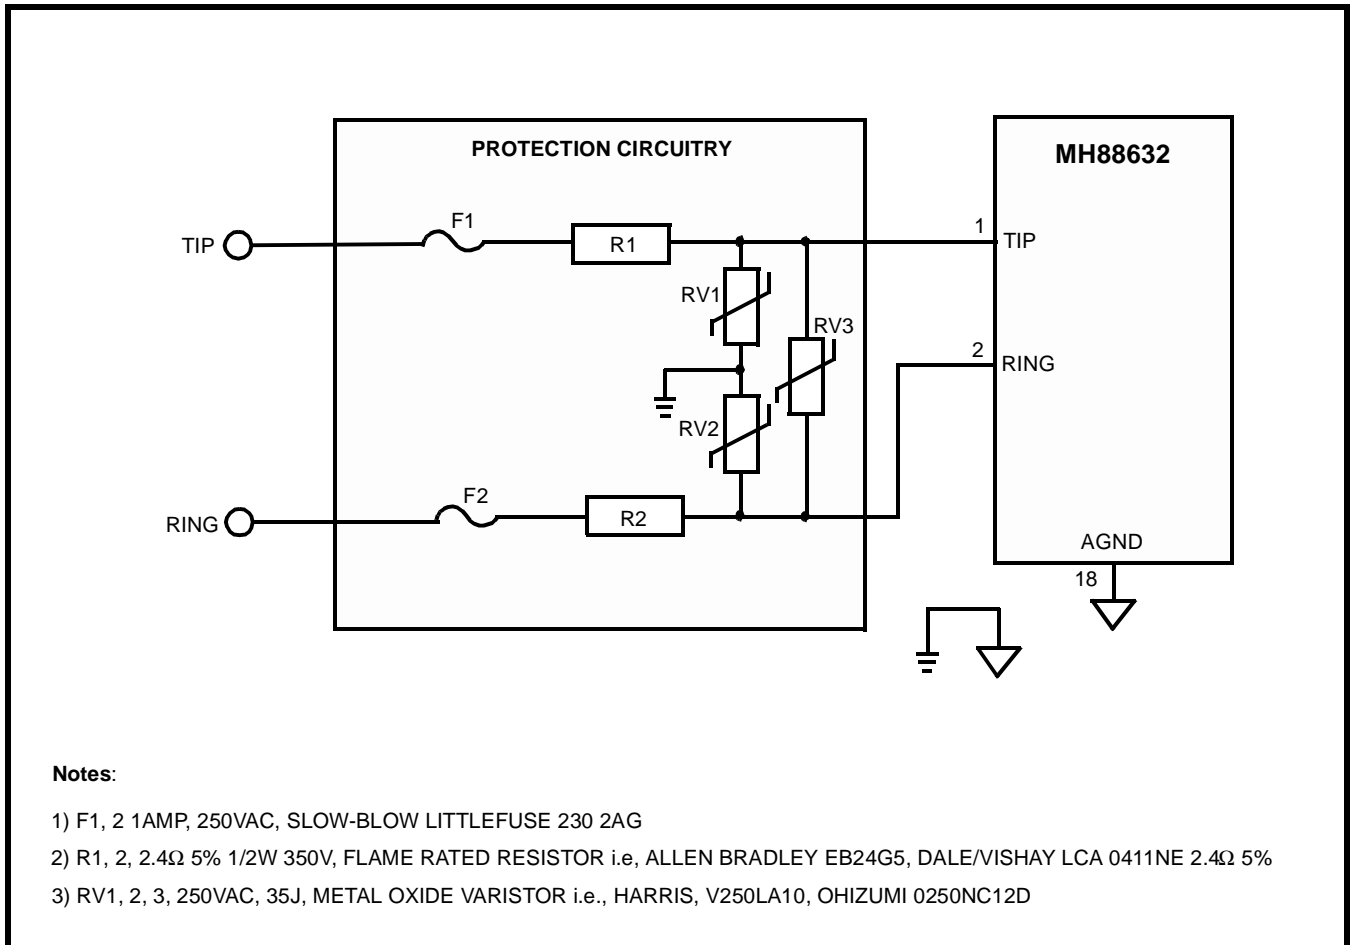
PROTECTION CIRCUITRY

MH88632

TIP

F1

R1

1

TIP

RV1

RV3

2

RING

RV2

RING

F2

R2

AGND

18

**Notes**:

1) F1, 2 1AMP, 250VAC, SLOW-BLOW LITTLEFUSE 230 2AG

2) R1, 2, 2.4Ω 5% 1/2W 350V, FLAME RATED RESISTOR i.e, ALLEN BRADLEY EB24G5, DALE/VISHAY LCA 0411NE 2.4Ω 5%

3) RV1, 2, 3, 250VAC, 35J, METAL OXIDE VARISTOR i.e., HARRIS, V250LA10, OHIZUMI 0250NC12D